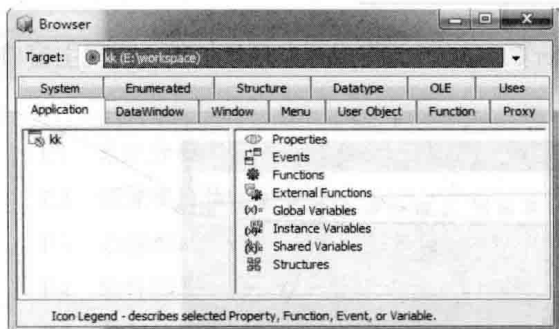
Browser

Target: kk (E:\workspace)

System | Enumerated | Structure | Datatype | OLE | Uses
Application | DataWindow | Window | Menu | User Object | Function | Proxy

kk

Properties
Events
Functions
External Functions
Global Variables
Instance Variables
Shared Variables
Structures

Icon Legend - describes selected Property, Function, Event, or Variable.